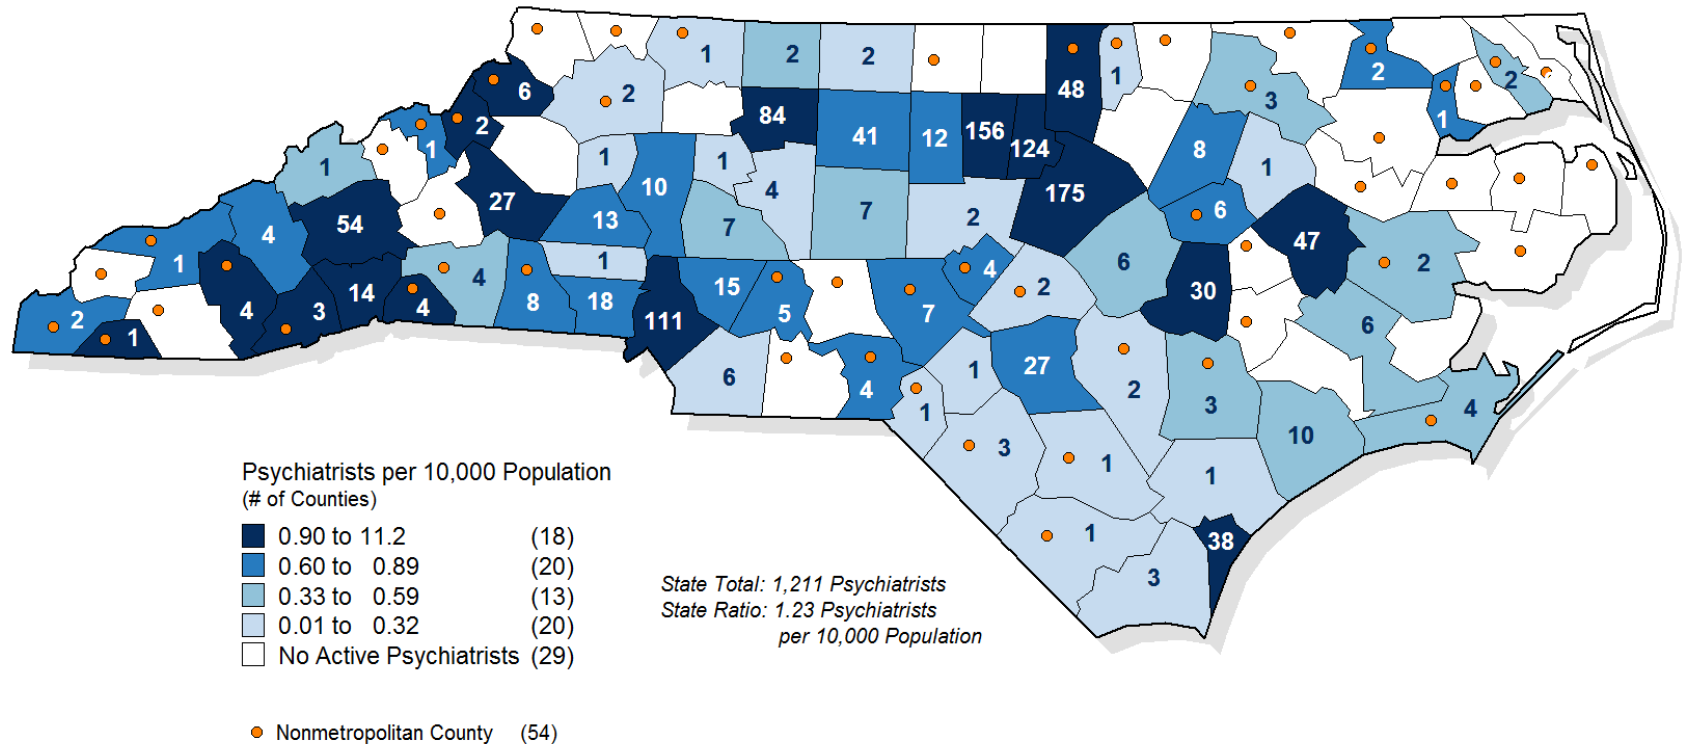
1
2
2
48
1
6
2
2
3
2
2
84
41
12
156
124
1
1
1
1
1
8
1
27
54
10
175
13
4
7
7
2
6
1
4
1
47
2
4
15
2
6
30
4
8
18
111
5
7
2
3
14
2
4
1
6
1
27
4
2
3
1
3
10
4
3
1
1
38
3
1

Psychiatrists per 10,000 Population
(# of Counties)

| | | |
|---|---|---|
| | 0.90 to 11.2 | (18) |
| | 0.60 to 0.89 | (20) |
| | 0.33 to 0.59 | (13) |
| | 0.01 to 0.32 | (20) |
| | No Active Psychiatrists | (29) |

Nonmetropolitan County (54)

State Total: 1,211 Psychiatrists
State Ratio: 1.23 Psychiatrists per 10,000 Population